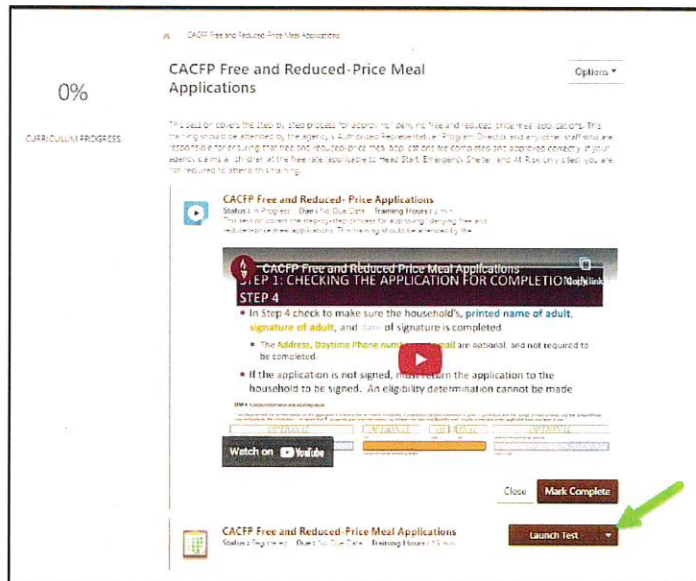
CACFP Free and Reduced-Price Meal Applications

0%

CURRICULUM PROGRESS

CACFP Free and Reduced-Price Meal Applications

Options ▾

This session covers the step-by-step process for approving/denying free and reduced-price meal applications. This training should be attended by the agency's Authorized Representative, Program Director and any other staff who are responsible for ensuring that free and reduced-price meal applications are completed and approved correctly. If your agency claims all children at the free rate (applicable to Head Start, Emergency Shelter and At-Risk only sites) you are not required to attend this training.

CACFP Free and Reduced- Price Applications
Status In Progress Due No Due Date Training Hours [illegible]
This session covers the step-by-step process for approving/denying free and reduced-price meal applications. This training should be attended by the

CACFP Free and Reduced Price Meal Applications
Copy link
STEP 1: CHECKING THE APPLICATION FOR COMPLETION: STEP 4
• In Step 4 check to make sure the household's, printed name of adult, signature of adult, and date of signature is completed
• The Address, Daytime Phone number and email are optional, and not required to be completed.
• If the application is not signed, must return the application to the household to be signed. An eligibility determination cannot be made
STEP 4 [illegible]
OPTIONAL OPTIONAL OPTIONAL OPTIONAL
Watch on YouTube

Close Mark Complete

CACFP Free and Reduced-Price Meal Applications
Status Registered Due No Due Date Training Hours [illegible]

Launch Test ▾